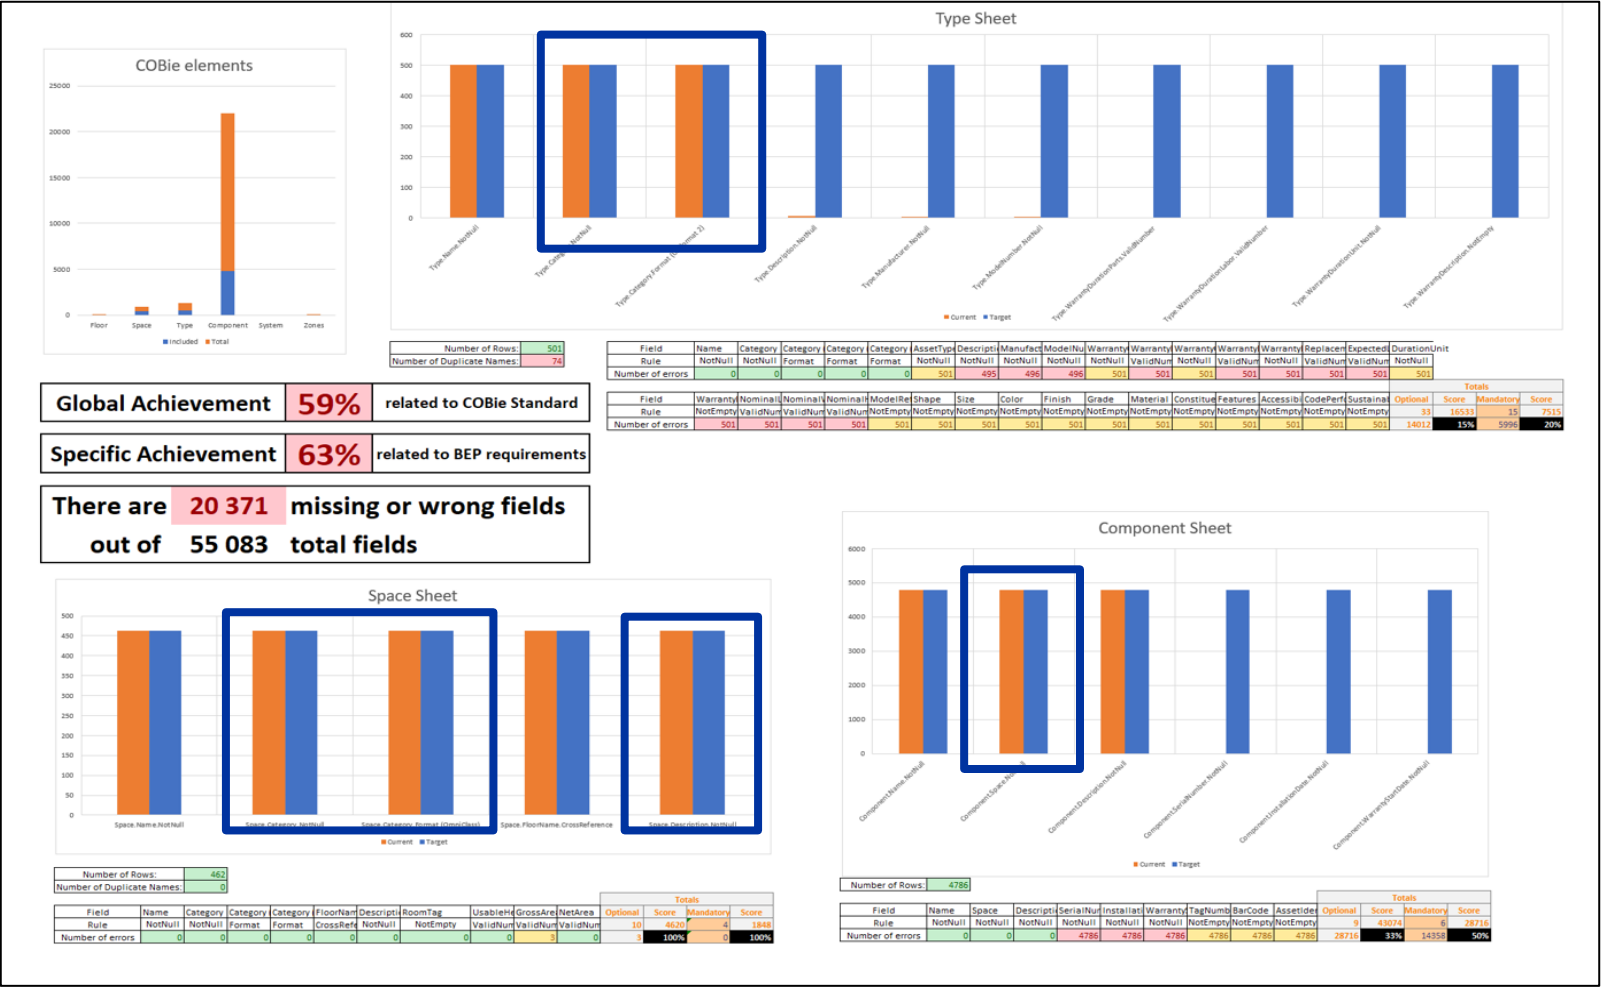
COBie elements

25000
20000
15000
10000
5000
0

Floor Space Type Component System Zones

Included Total

Type Sheet

600
500
400
300
200
100
0

Type Name.NotNull
Type Category.NotNull
Type Category.Format (OmniClass 23)
Type Description.NotNull
Type Manufacturer.NotNull
Type ModelNumber.NotNull
Type WarrantyDurationParts.ValidNumber
Type WarrantyDurationLabor.ValidNumber
Type WarrantyDurationUnit.NotNull
Type WarrantyDescription.NotEmpty

Current Target

| Number of Rows: | 501 |
|---|---|
| Number of Duplicate Names: | 74 |

| Field | Name | Category | Category | Category | Category | AssetType | Descripti | Manufact | ModelNu | Warranty | Warranty | Warranty | Warranty | Warranty | Replacen | Expected | DurationUnit |
|---|---|---|---|---|---|---|---|---|---|---|---|---|---|---|---|---|---|
| Rule | NotNull | NotNull | Format | Format | Format | NotNull | NotNull | NotNull | NotNull | NotNull | ValidNum | NotNull | ValidNum | NotNull | ValidNum | ValidNum | NotNull |
| Number of errors | 0 | 0 | 0 | 0 | 0 | 501 | 495 | 496 | 496 | 501 | 501 | 501 | 501 | 501 | 501 | 501 | 501 |

| Field | Warranty | Nominal | Nominal | Nominal | ModelRe | Shape | Size | Color | Finish | Grade | Material | Constitue | Features | Accessibi | CodePerf | Sustainal | Optional | Score | Mandatory | Score |
|---|---|---|---|---|---|---|---|---|---|---|---|---|---|---|---|---|---|---|---|---|
| Rule | NotEmpty | ValidNum | ValidNum | ValidNum | NotEmpty | NotEmpty | NotEmpty | NotEmpty | NotEmpty | NotEmpty | NotEmpty | NotEmpty | NotEmpty | NotEmpty | NotEmpty | NotEmpty | 33 | 16533 | 15 | 7515 |
| Number of errors | 501 | 501 | 501 | 501 | 501 | 501 | 501 | 501 | 501 | 501 | 501 | 501 | 501 | 501 | 501 | 501 | 14012 | 15% | 5996 | 20% |

Totals

Global Achievement 59% related to COBie Standard

Specific Achievement 63% related to BEP requirements

There are 20 371 missing or wrong fields
out of 55 083 total fields

Space Sheet

500
450
400
350
300
250
200
150
100
50
0

Space.Name.NotNull
Space.Category.NotNull
Space.Category.Format (OmniClass)
Space.FloorName.CrossReference
Space.Description.NotNull

Current Target

| Number of Rows: | 462 |
|---|---|
| Number of Duplicate Names: | 0 |

| Field | Name | Category | Category | Category | FloorNam | Descripti | RoomTag | UsableHe | GrossAre | NetArea | Optional | Score | Mandatory | Score |
|---|---|---|---|---|---|---|---|---|---|---|---|---|---|---|
| Rule | NotNull | NotNull | Format | Format | CrossRefe | NotNull | NotEmpty | ValidNum | ValidNum | ValidNum | 10 | 4620 | 4 | 1848 |
| Number of errors | 0 | 0 | 0 | 0 | 0 | 0 | 0 | 0 | 3 | 0 | 3 | 100% | 0 | 100% |

Totals

Component Sheet

6000
5000
4000
3000
2000
1000
0

Component.Name.NotNull
Component.Space.NotNull
Component.Description.NotNull
Component.SerialNumber.NotNull
Component.InstallationDate.NotNull
Component.WarrantyStartDate.NotNull

Current Target

| Number of Rows: | 4786 |
|---|---|

| Field | Name | Space | Descripti | SerialNur | Installati | Warranty | TagNumb | BarCode | AssetIder | Optional | Score | Mandatory | Score |
|---|---|---|---|---|---|---|---|---|---|---|---|---|---|
| Rule | NotNull | NotNull | NotNull | NotNull | NotNull | NotNull | NotEmpty | NotEmpty | NotEmpty | 9 | 43074 | 6 | 28716 |
| Number of errors | 0 | 0 | 0 | 4786 | 4786 | 4786 | 4786 | 4786 | 4786 | 28716 | 33% | 14358 | 50% |

Totals